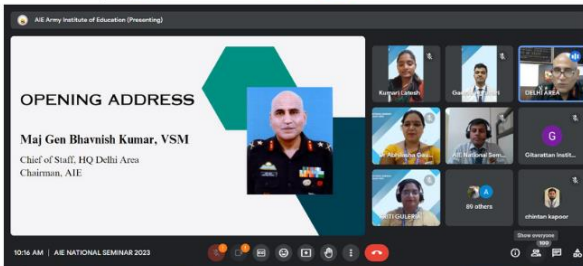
AIE Army Institute of Education (Presenting)

OPENING ADDRESS

Maj Gen Bhavnish Kumar, VSM

Chief of Staff, HQ Delhi Area
Chairman, AIE

Kumari Latesh

Gau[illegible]

DELHI AREA

Dr Abhilasha Gau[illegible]

AIE National Sem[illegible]

G

Gitanatan Instit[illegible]

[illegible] GULERIA

A

89 others

chintan kapoor

Show everyone

10:16 AM | AIE NATIONAL SEMINAR 2023